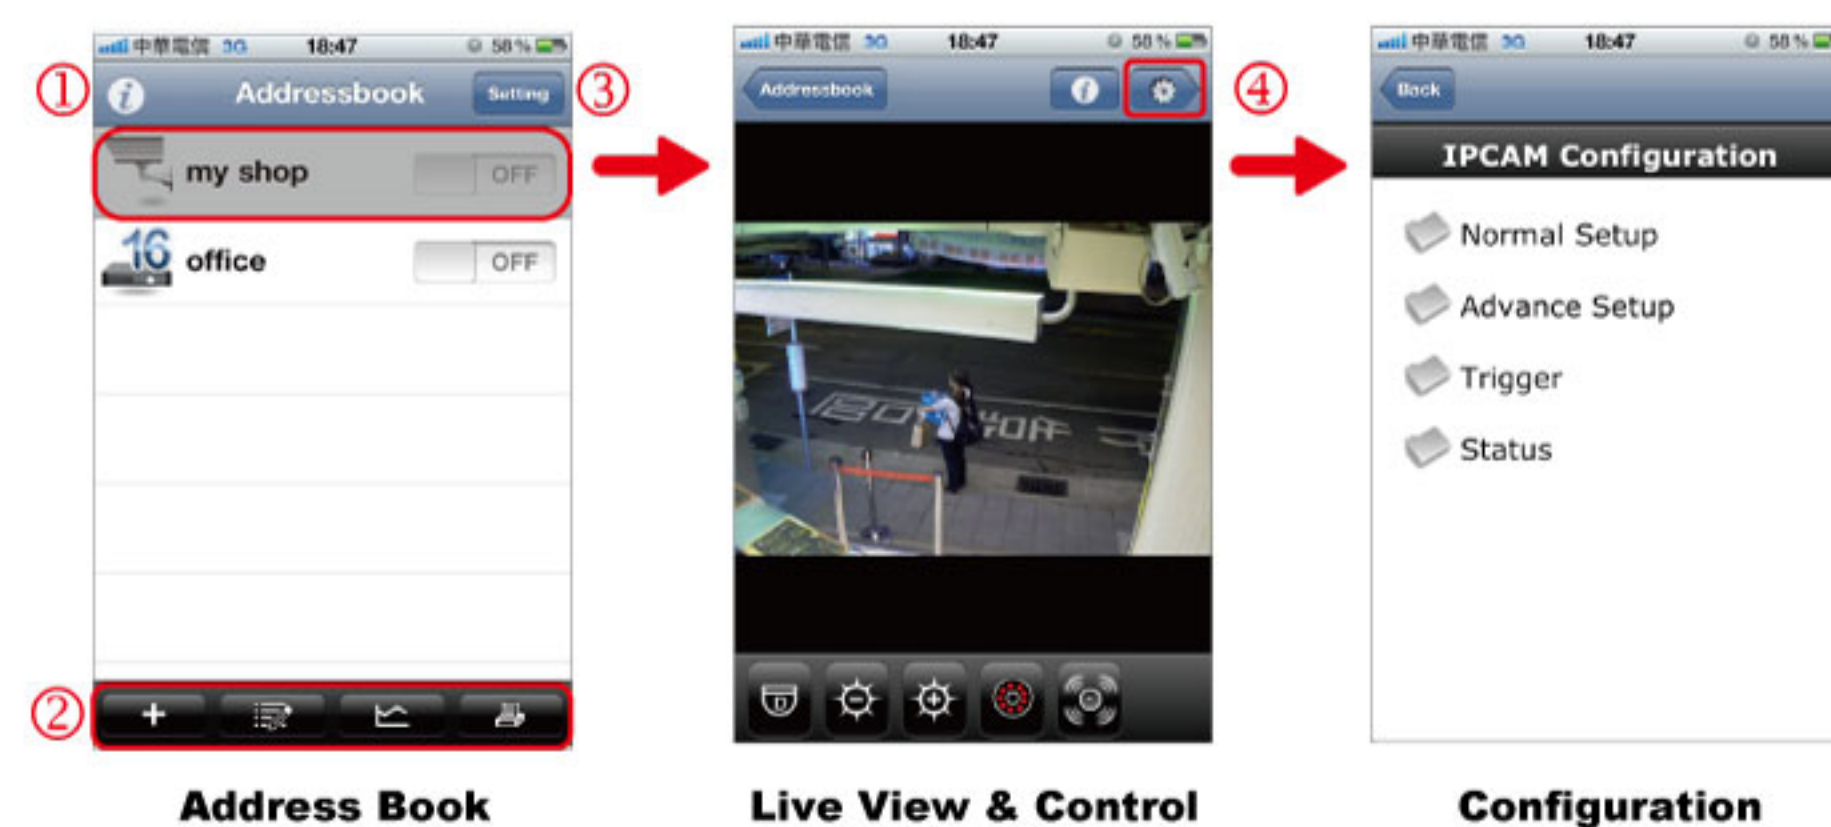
中華電信 3G 18:47 58 %

①

Addressbook

Setting

③

my shop OFF

16

office OFF

②

+

Address Book

中華電信 3G 18:47 58 %

Addressbook

④

Live View & Control

中華電信 3G 18:47 58 %

Back

IPCAM Configuration

Normal Setup

Advance Setup

Trigger

Status

Configuration